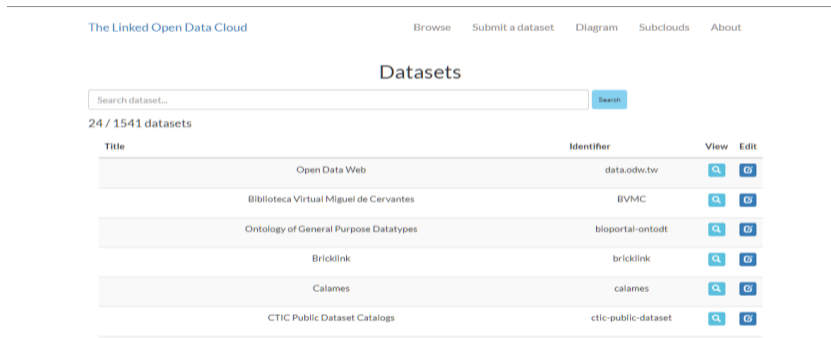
The Linked Open Data Cloud

Browse Submit a dataset Diagram Subclouds About

Datasets

Search dataset...

Search

24 / 1541 datasets

| Title | Identifier | View | Edit |
|---|---|---|---|
| Open Data Web | data.odw.tw | | |
| Biblioteca Virtual Miguel de Cervantes | BVMC | | |
| Ontology of General Purpose Datatypes | bioportal-ontodt | | |
| Bricklink | bricklink | | |
| Calames | calames | | |
| CTIC Public Dataset Catalogs | ctic-public-dataset | | |